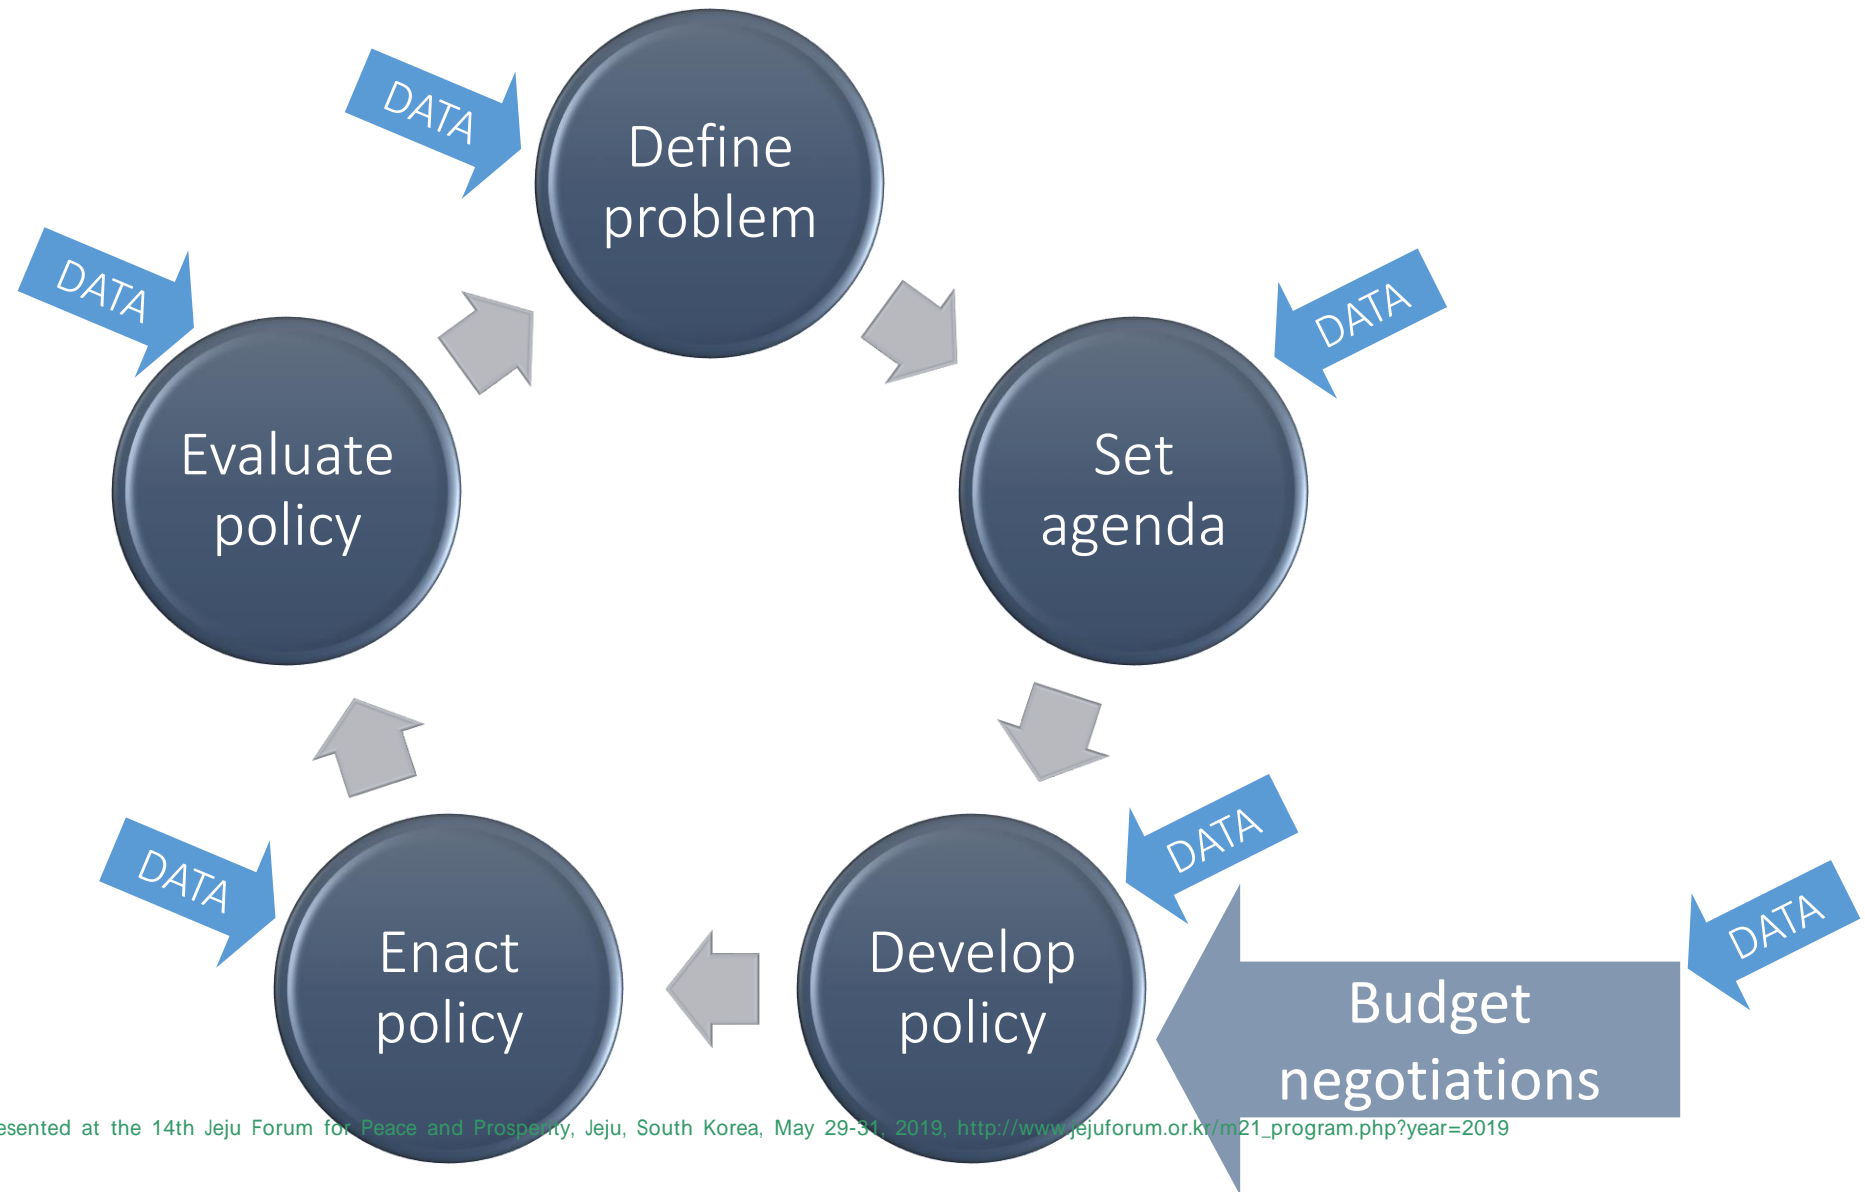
DATA

Define problem

DATA

Set agenda

DATA

Evaluate policy

DATA

DATA

Develop policy

DATA

Enact policy

Budget negotiations

esented at the 14th Jeju Forum for Peace and Prosperity, Jeju, South Korea, May 29-31, 2019, http://www.jejuforum.or.kr/m21_program.php?year=2019